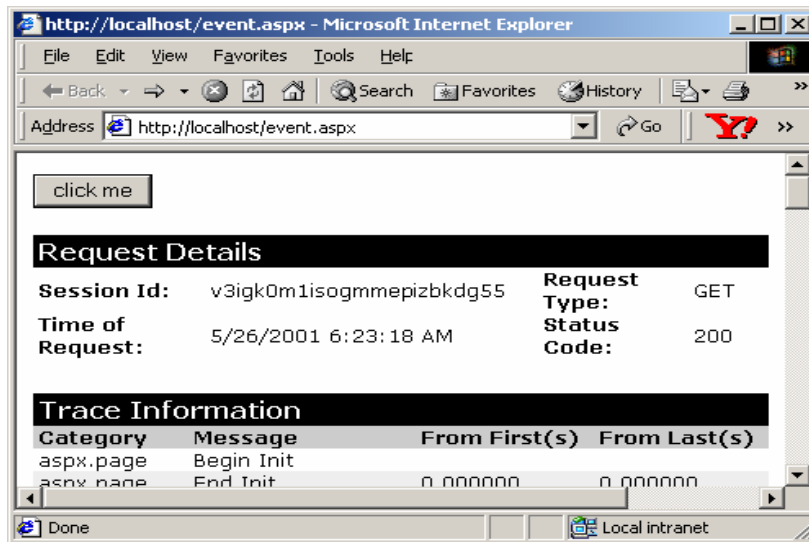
http://localhost/event.aspx - Microsoft Internet Explorer

File Edit View Favorites Tools Help

Back Search Favorites History

Address http://localhost/event.aspx Go

click me

Request Details

| Session Id: | v3igk0m1isogmmepizbkdg55 | Request Type: | GET |
|---|---|---|---|
| Time of Request: | 5/26/2001 6:23:18 AM | Status Code: | 200 |

Trace Information

| Category | Message | From First(s) | From Last(s) |
|---|---|---|---|
| aspx.page | Begin Init | | |
| aspx.page | End Init | 0.000000 | 0.000000 |

Done Local intranet